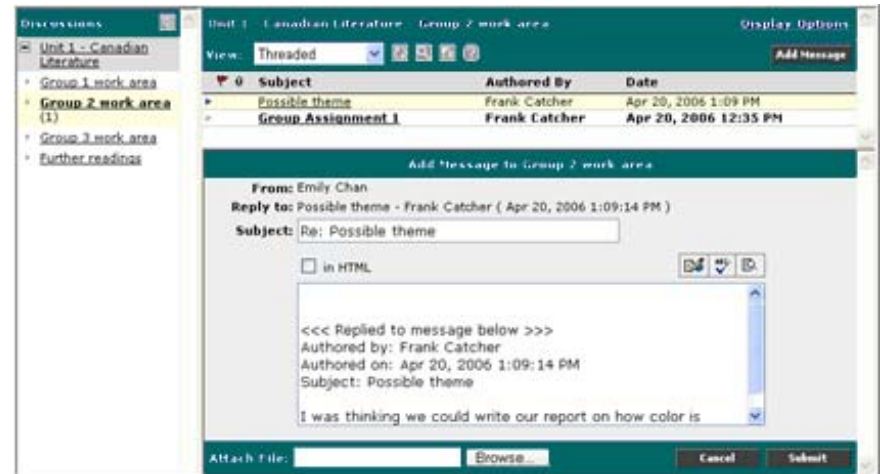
Discussions

Unit 1 - Canadian Literature

Group 1 work area

Group 2 work area (1)

Group 3 work area

Further readings

Unit 1 - Canadian Literature - Group 2 work area

Display Options

View: Threaded

Add Message

| 0 | Subject | Authored By | Date |
|---|---|---|---|
| | Possible theme | Frank Catcher | Apr 20, 2006 1:09 PM |
| | Group Assignment 1 | Frank Catcher | Apr 20, 2006 12:35 PM |

Add Message to Group 2 work area

From: Emily Chan

Reply to: Possible theme - Frank Catcher ( Apr 20, 2006 1:09:14 PM )

Subject: Re: Possible theme

in HTML

<<< Replied to message below >>>
Authored by: Frank Catcher
Authored on: Apr 20, 2006 1:09:14 PM
Subject: Possible theme

I was thinking we could write our report on how color is

Attach File: Browse...

Cancel

Submit